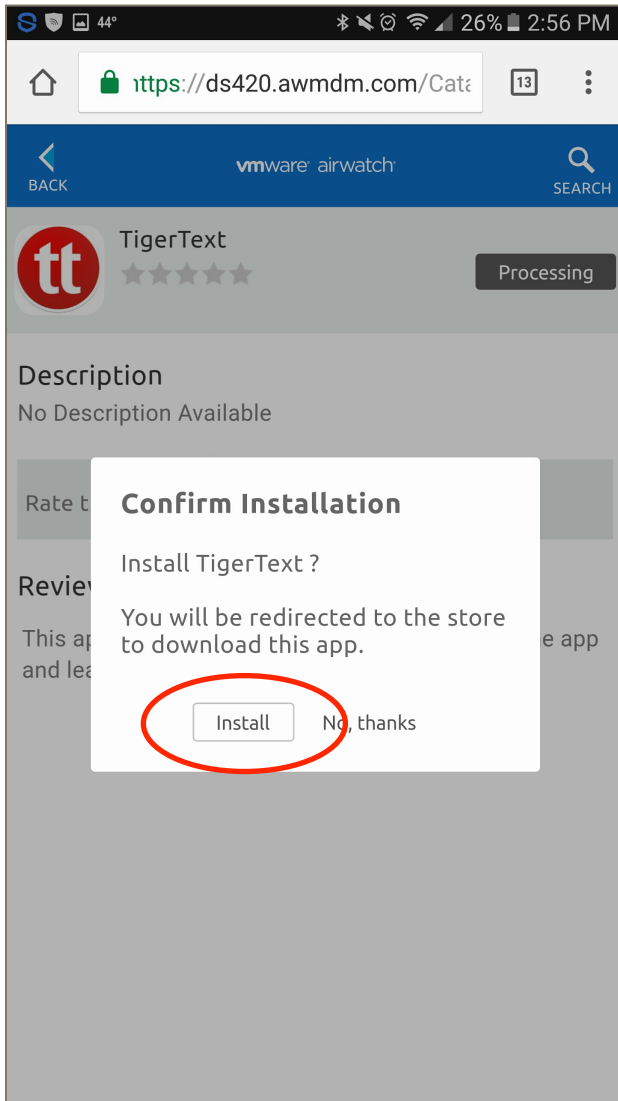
44° 26% 2:56 PM

https://ds420.awmdm.com/Cat

13

BACK

vmware airwatch

SEARCH

tt

TigerText

Processing

Description

No Description Available

Rate t

Confirm Installation

Install TigerText ?

You will be redirected to the store to download this app.

Install

No, thanks

Revie

This ap

e app

and lea